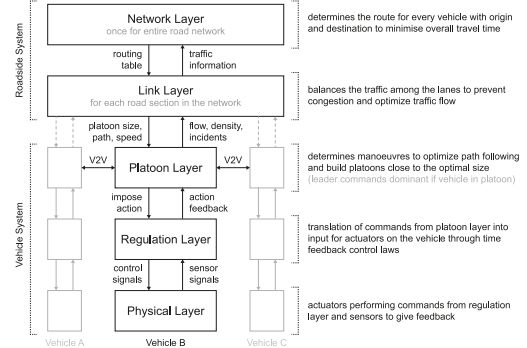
Roadside System

Network Layer
once for entire road network

determines the route for every vehicle with origin and destination to minimise overall travel time

routing table

traffic information

Link Layer
for each road section in the network

balances the traffic among the lanes to prevent congestion and optimize traffic flow

platoon size, path, speed

flow, density, incidents

Vehicle System

V2V

Platoon Layer

V2V

determines manoeuvres to optimize path following and build platoons close to the optimal size
(leader commands dominant if vehicle in platoon)

impose action

action feedback

Regulation Layer

translation of commands from platoon layer into input for actuators on the vehicle through time feedback control laws

control signals

sensor signals

Physical Layer

actuators performing commands from regulation layer and sensors to give feedback

Vehicle A

Vehicle B

Vehicle C